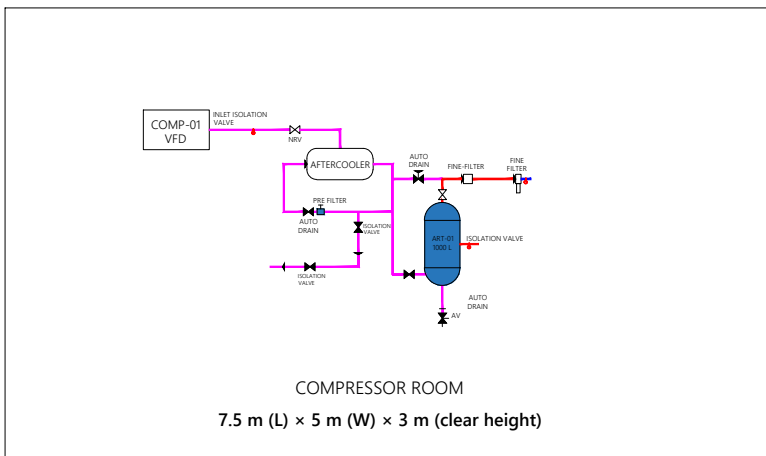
COMP-01
VFD

INLET ISOLATION VALVE

NRV

AFTERCOOLER

AUTO DRAIN

FINE-FILTER

FINE FILTER

PRE FILTER

AUTO DRAIN

ISOLATION VALVE

ART-01
1000 L

ISOLATION VALVE

ISOLATION VALVE

AUTO DRAIN

AV

COMPRESSOR ROOM

7.5 m (L) × 5 m (W) × 3 m (clear height)